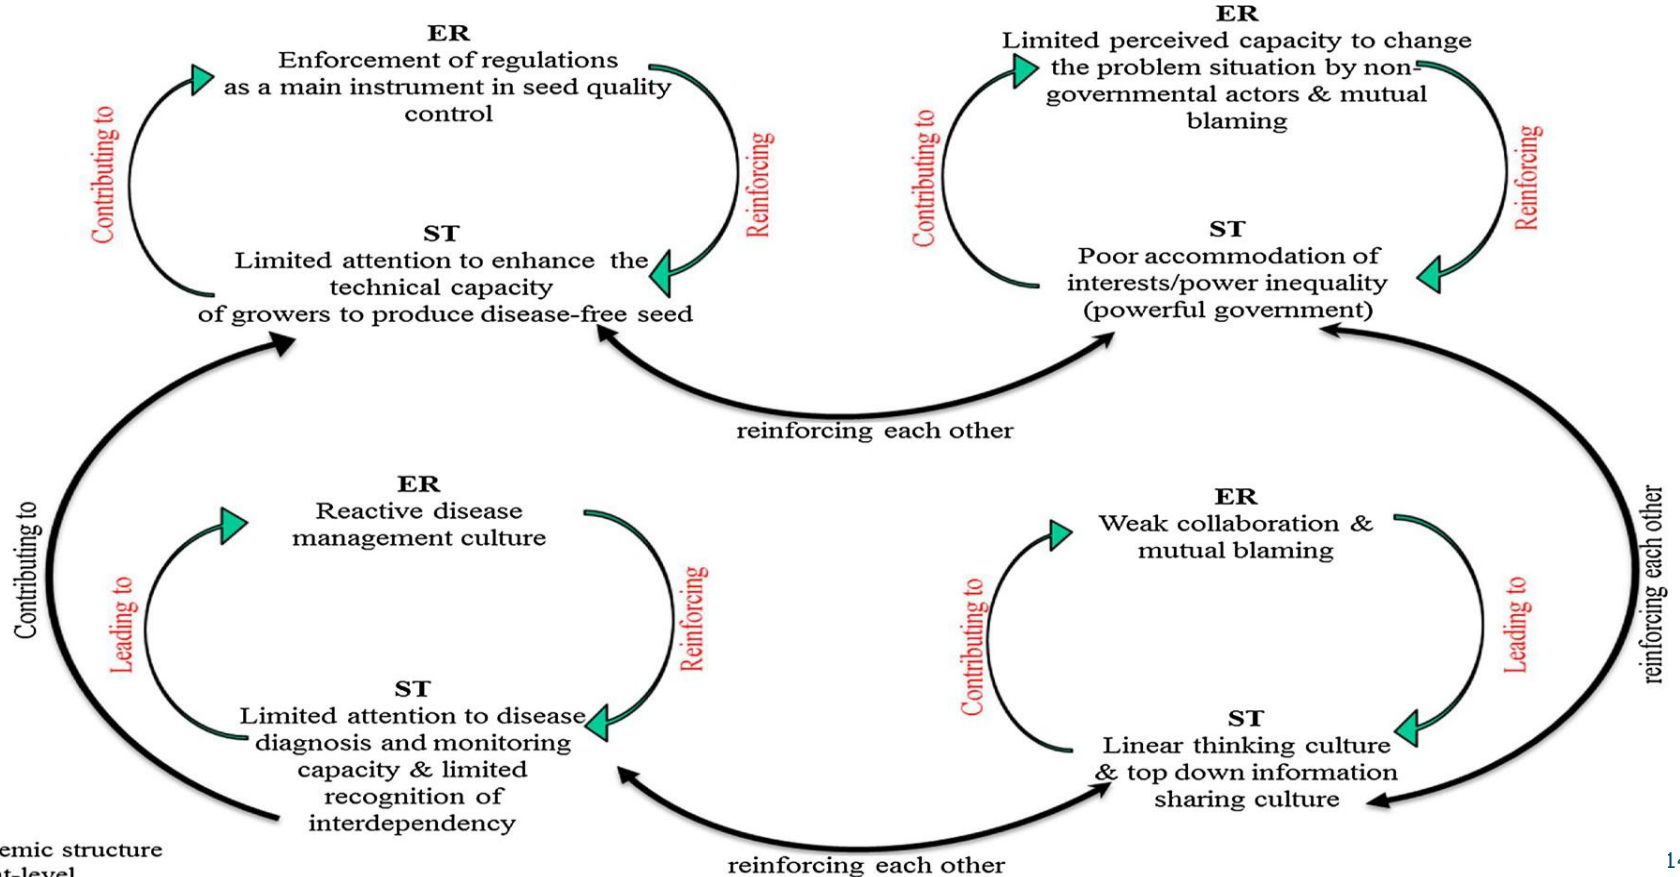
ER
Enforcement of regulations as a main instrument in seed quality control

Contributing to

Reinforcing

ST
Limited attention to enhance the technical capacity of growers to produce disease-free seed

ER
Limited perceived capacity to change the problem situation by non-governmental actors & mutual blaming

Contributing to

Reinforcing

ST
Poor accommodation of interests/power inequality (powerful government)

reinforcing each other

Contributing to

ER
Reactive disease management culture

Leading to

Reinforcing

ST
Limited attention to disease diagnosis and monitoring capacity & limited recognition of interdependency

ER
Weak collaboration & mutual blaming

Contributing to

Leading to

ST
Linear thinking culture & top down information sharing culture

reinforcing each other

reinforcing each other

emic structure
t-level

14